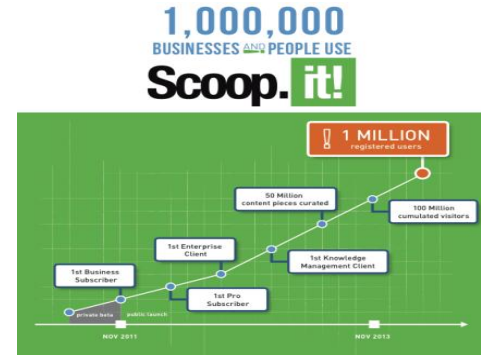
1,000,000
BUSINESSES AND PEOPLE USE
Scoop.it!

! 1 MILLION
registered users

50 Million
content pieces curated

100 Million
cumulated visitors

1st Enterprise
Client

1st Knowledge
Management Client

1st Business
Subscriber

1st Pro
Subscriber

private beta
public launch

NOV 2011
NOV 2013